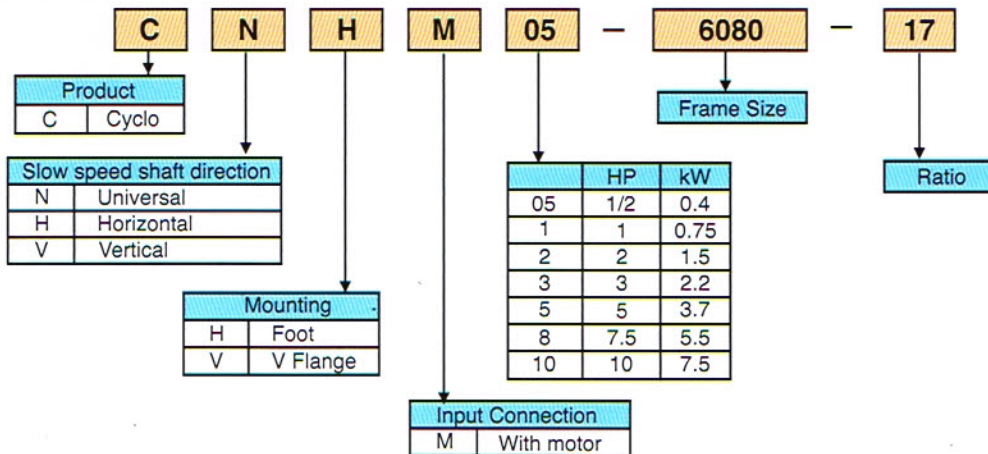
C N H M 05 – 6080 – 17

| Product | |
|---|---|
| C | Cyclo |

| Slow speed shaft direction | |
|---|---|
| N | Universal |
| H | Horizontal |
| V | Vertical |

| Mounting | |
|---|---|
| H | Foot |
| V | V Flange |

| Input Connection | |
|---|---|
| M | With motor |

| | HP | kW |
|---|---|---|
| 05 | 1/2 | 0.4 |
| 1 | 1 | 0.75 |
| 2 | 2 | 1.5 |
| 3 | 3 | 2.2 |
| 5 | 5 | 3.7 |
| 8 | 7.5 | 5.5 |
| 10 | 10 | 7.5 |

Frame Size

Ratio